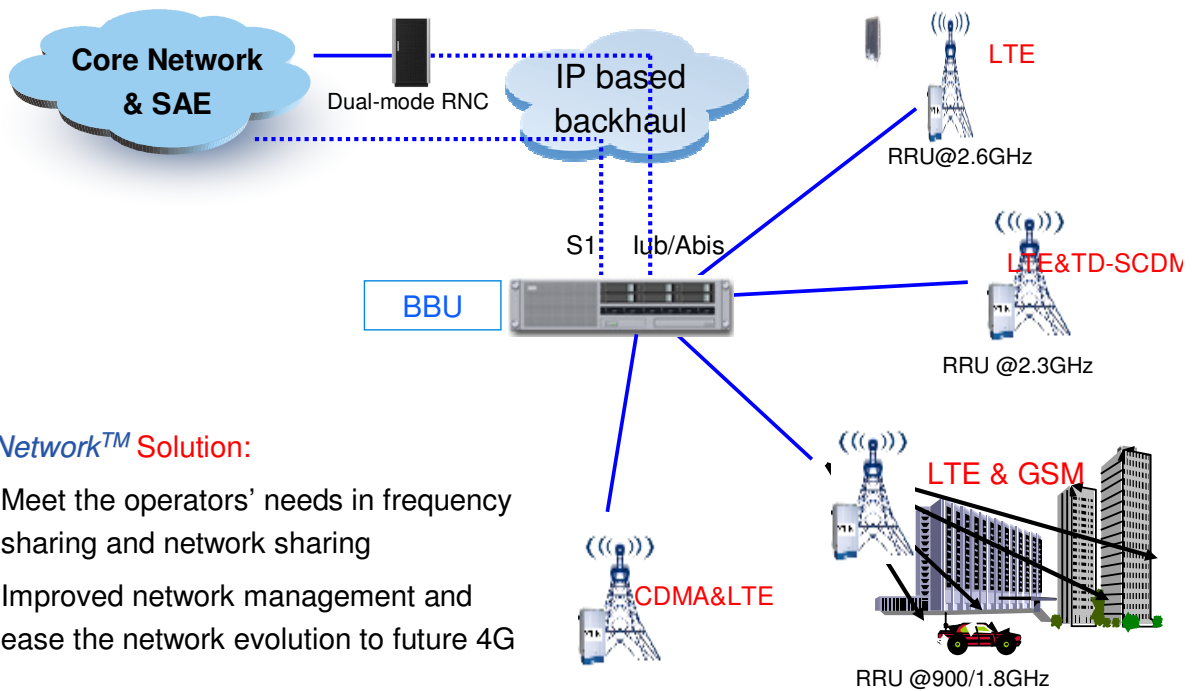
Core Network & SAE

Dual-mode RNC

IP based backhaul

LTE

RRU@2.6GHz

S1

Iub/Abis

LTE&TD-SCDM

BBU

RRU @2.3GHz

Network$^{TM}$ Solution:

Meet the operators’ needs in frequency sharing and network sharing

Improved network management and ease the network evolution to future 4G

LTE & GSM

CDMA&LTE

RRU @900/1.8GHz